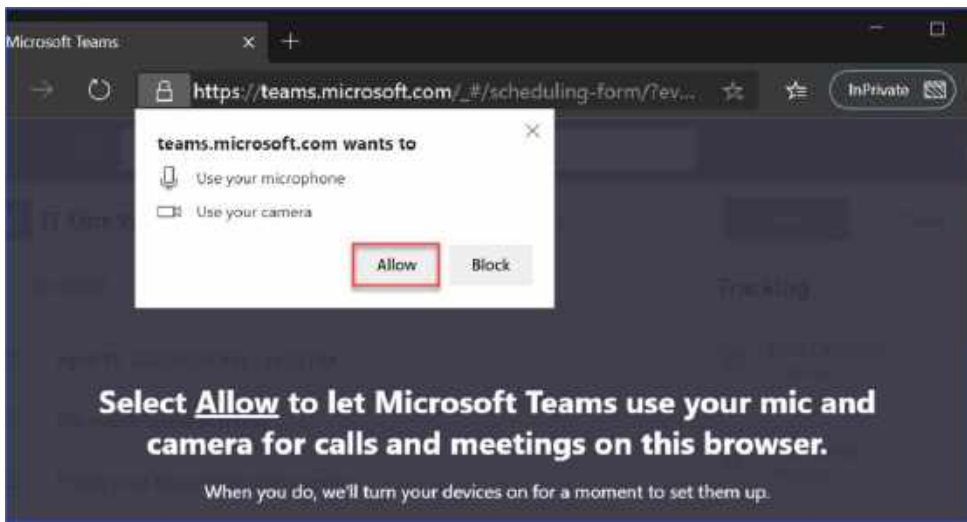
Microsoft Teams

https://teams.microsoft.com/_#/scheduling-form/?ev...

InPrivate

teams.microsoft.com wants to

Use your microphone

Use your camera

Allow

Block

Tracking

Select Allow to let Microsoft Teams use your mic and camera for calls and meetings on this browser.

When you do, we'll turn your devices on for a moment to set them up.